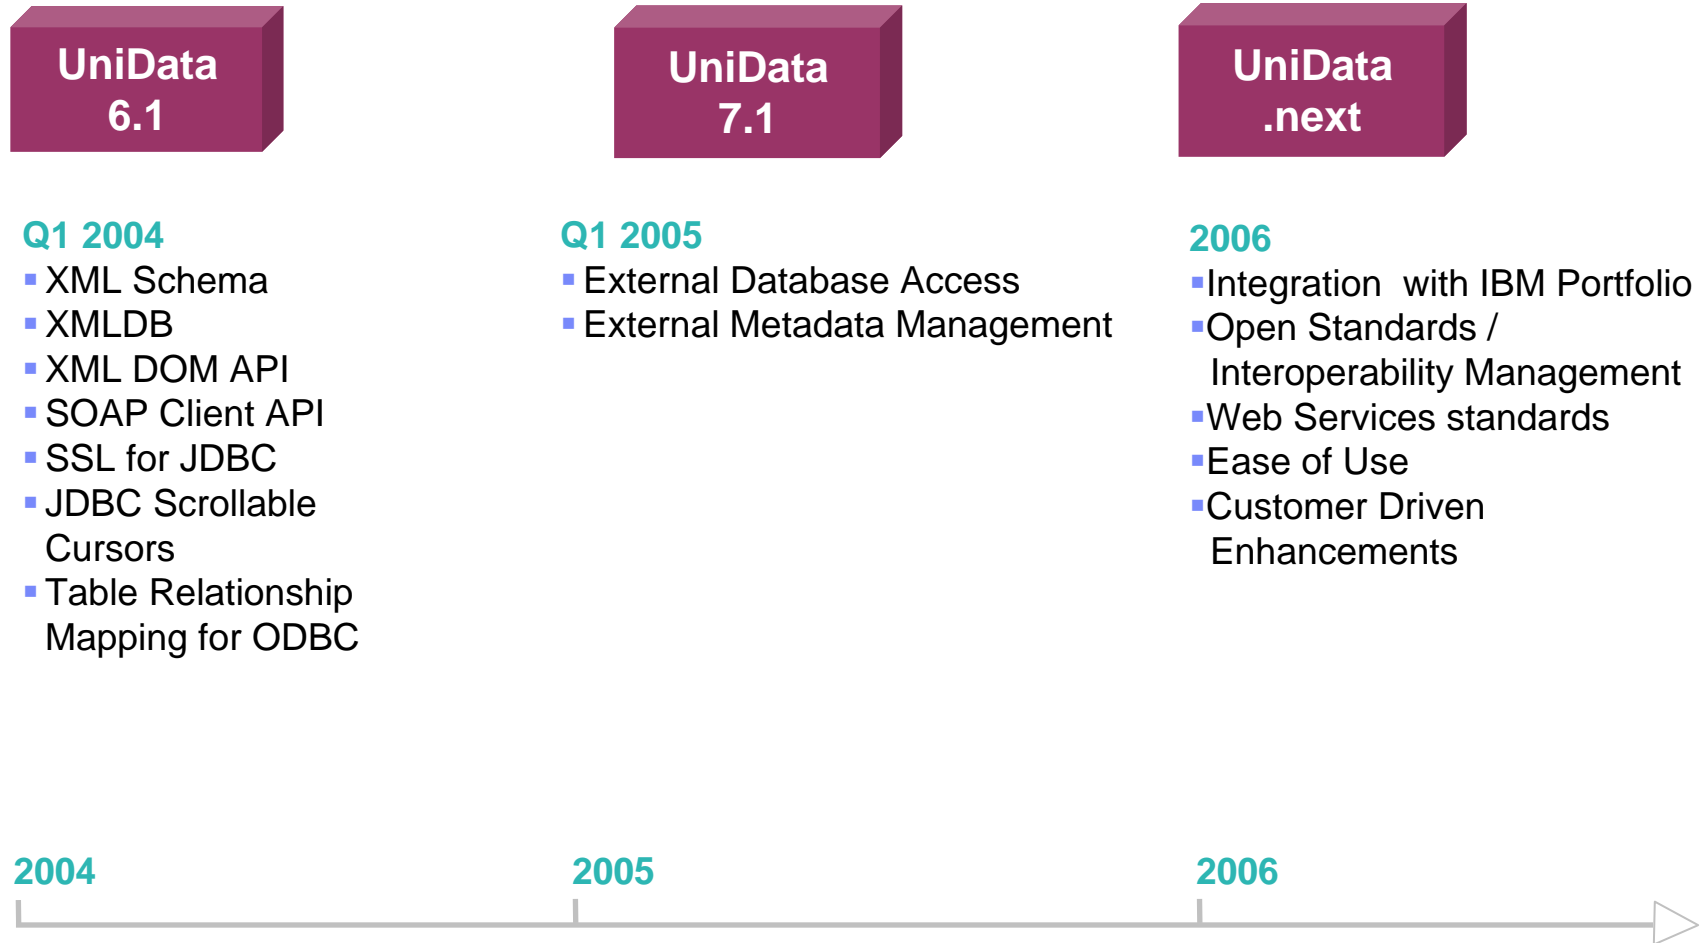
UniData 6.1

Q1 2004
- XML Schema
- XMLDB
- XML DOM API
- SOAP Client API
- SSL for JDBC
- JDBC Scrollable Cursors
- Table Relationship Mapping for ODBC

UniData 7.1

Q1 2005
- External Database Access
- External Metadata Management

UniData .next

2006
- Integration with IBM Portfolio
- Open Standards / Interoperability Management
- Web Services standards
- Ease of Use
- Customer Driven Enhancements

2004

2005

2006